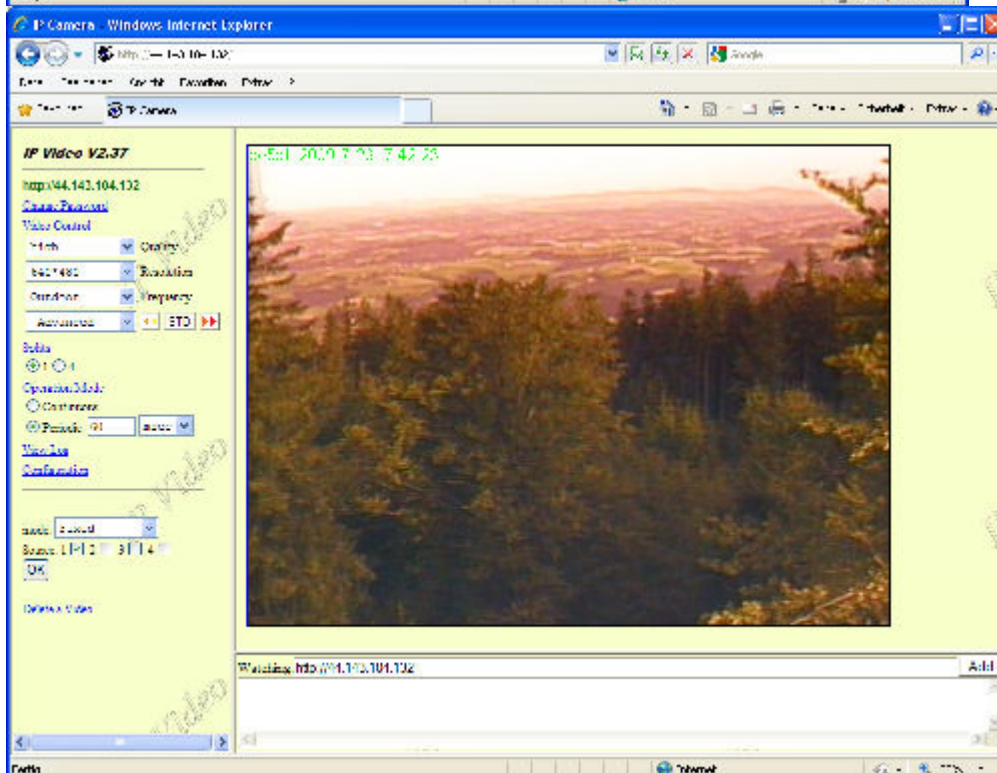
IP Camera - Windows Internet Explorer

http://44.143.104.132

Google

Datei Bearbeiten Ansicht Favoriten Extras ?

Favoriten IP Camera

Seite Sicherheit Extras

IP Video V2.37

http://44.143.104.132

Change Password

Video Control

High Quality

640*480 Resolution

Outdoor Frequency

Advanced STD

Scale

1 4

Operation Mode

Continuous

Periodic 60 secs

View Log

Configuration

mode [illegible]

Source 1 2 3 4

OK

Delete a Video

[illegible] 2010-7-03 17:42:23

Watching http://44.143.104.132

Add

Fertig

Internet